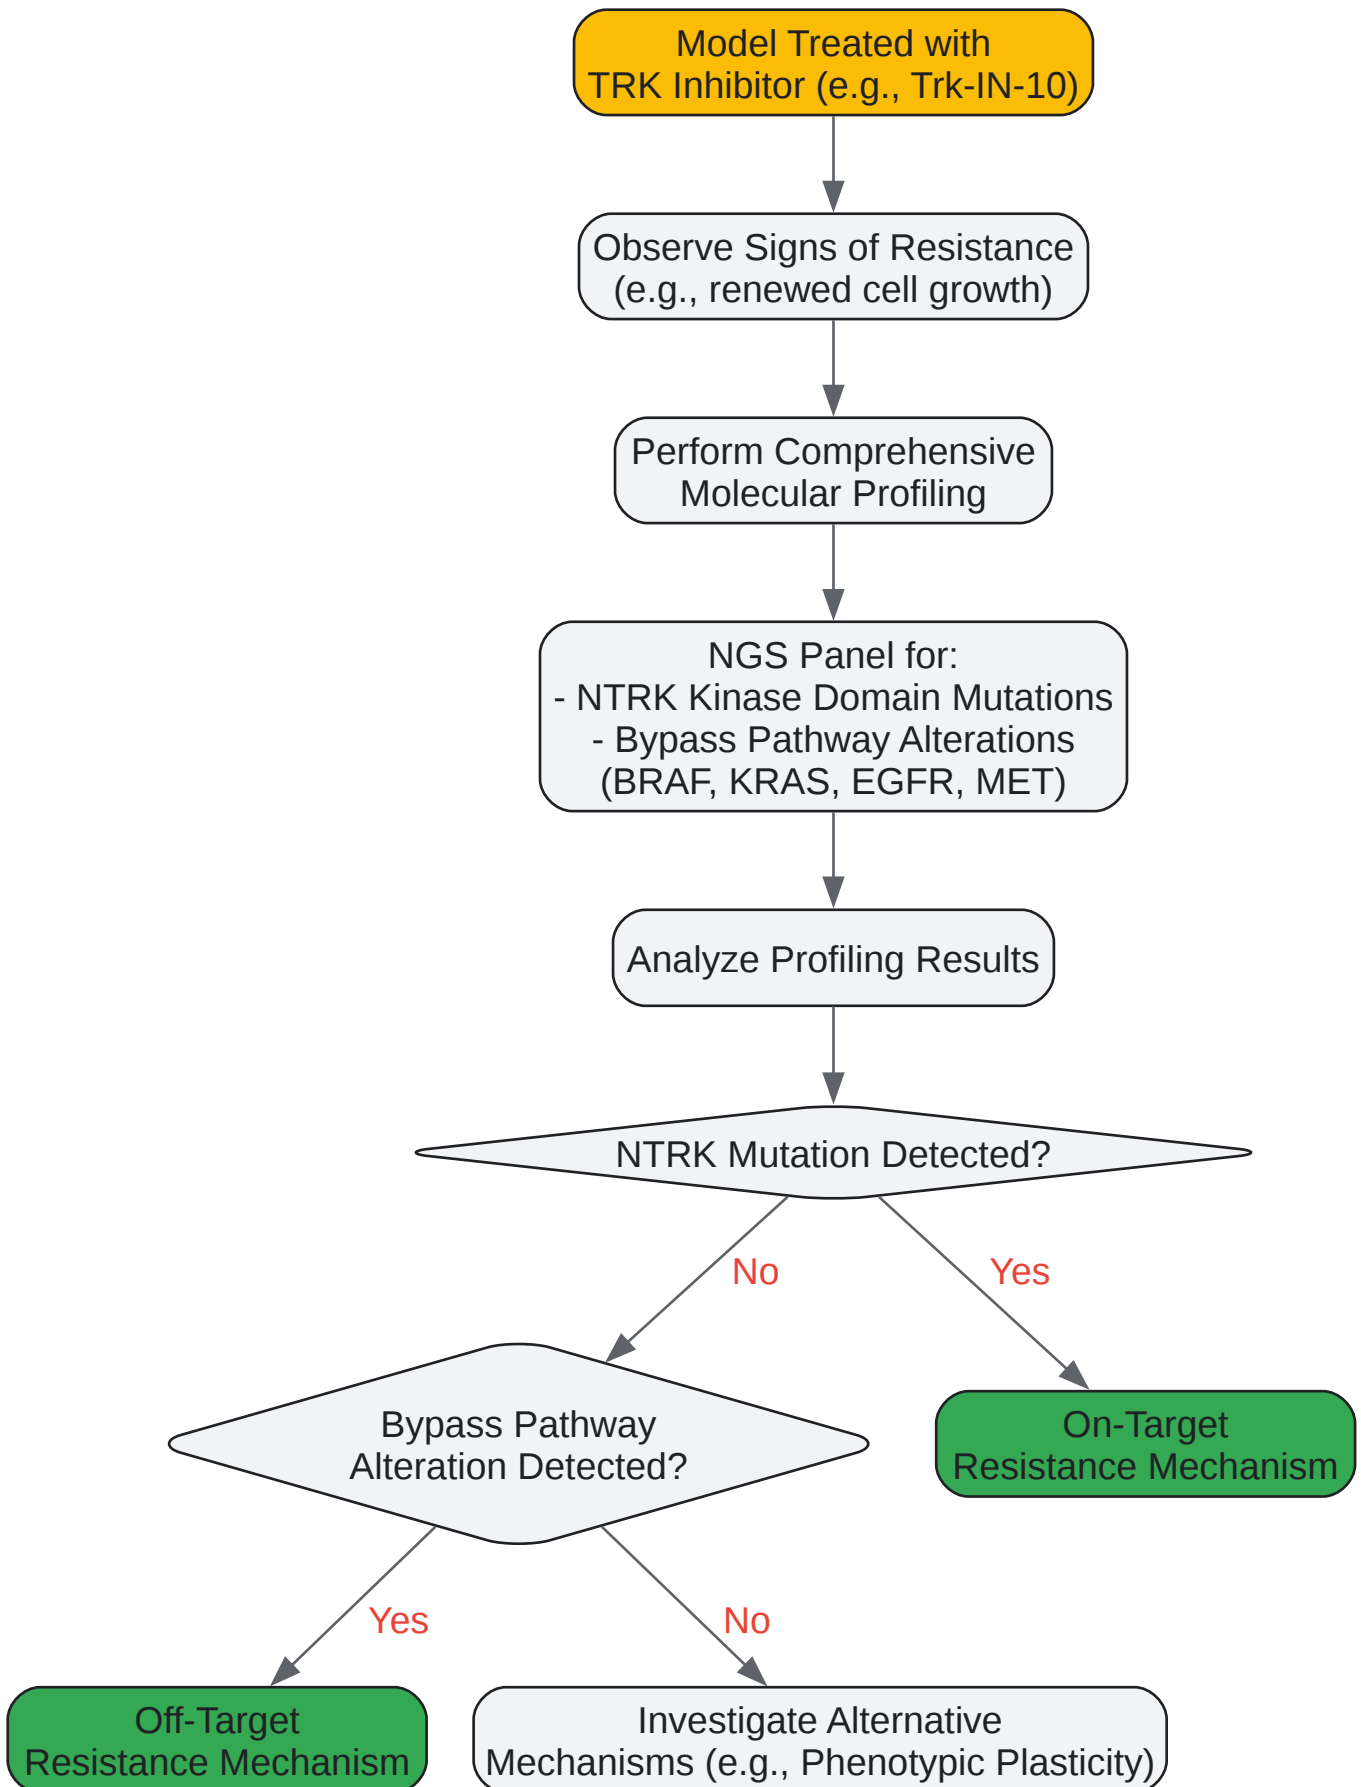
Model Treated with
TRK Inhibitor (e.g., Trk-IN-10)

Observe Signs of Resistance
(e.g., renewed cell growth)

Perform Comprehensive
Molecular Profiling

NGS Panel for:
- NTRK Kinase Domain Mutations
- Bypass Pathway Alterations
(BRAF, KRAS, EGFR, MET)

Analyze Profiling Results

NTRK Mutation Detected?

No

Yes

Bypass Pathway
Alteration Detected?

On-Target
Resistance Mechanism

Yes

No

Off-Target
Resistance Mechanism

Investigate Alternative
Mechanisms (e.g., Phenotypic Plasticity)